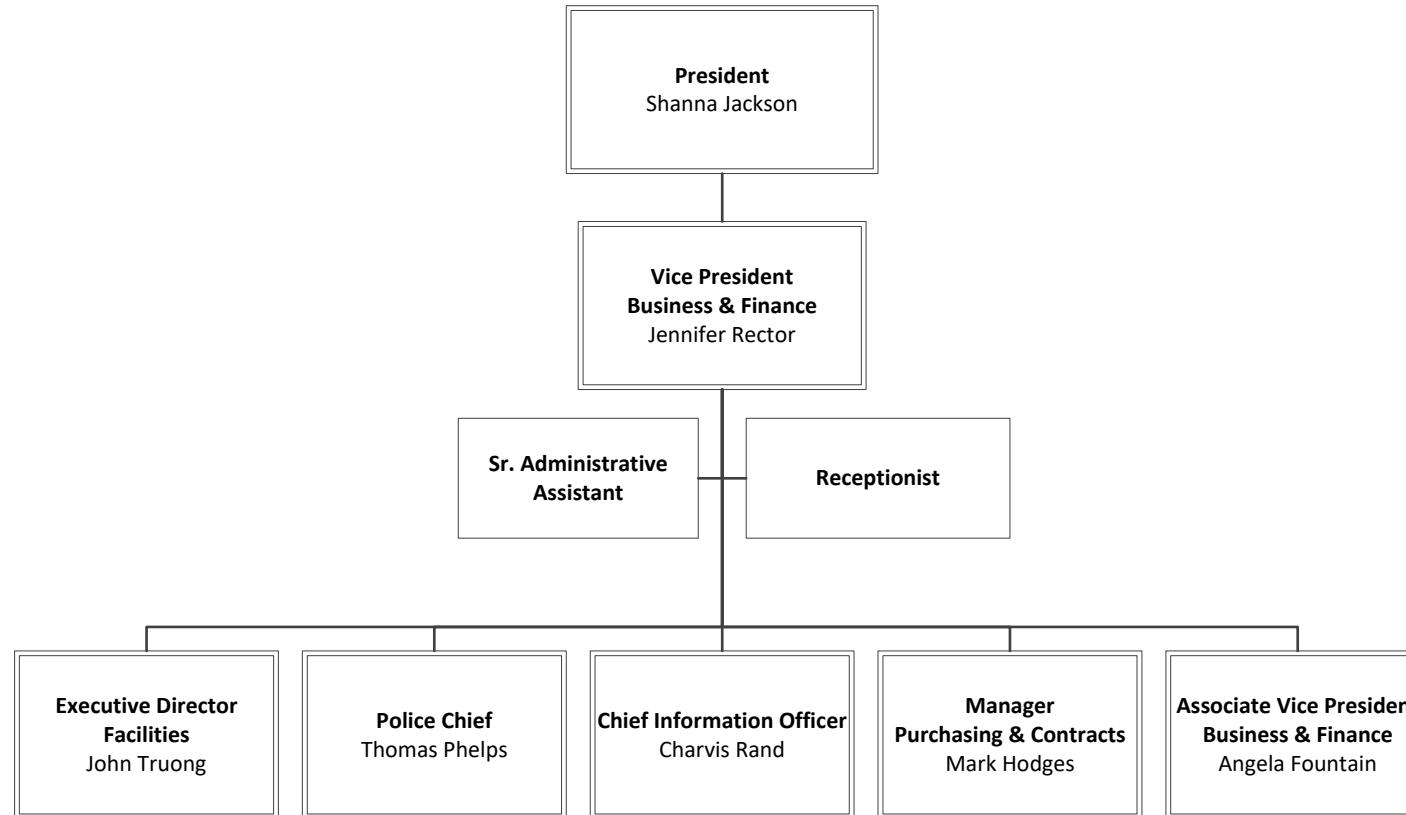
President
Shanna Jackson

Vice President
Business & Finance
Jennifer Rector

Sr. Administrative Assistant

Receptionist

Executive Director
Facilities
John Truong

Police Chief
Thomas Phelps

Chief Information Officer
Charvis Rand

Manager
Purchasing & Contracts
Mark Hodges

Associate Vice Presiden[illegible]
Business & Finance
Angela Fountain